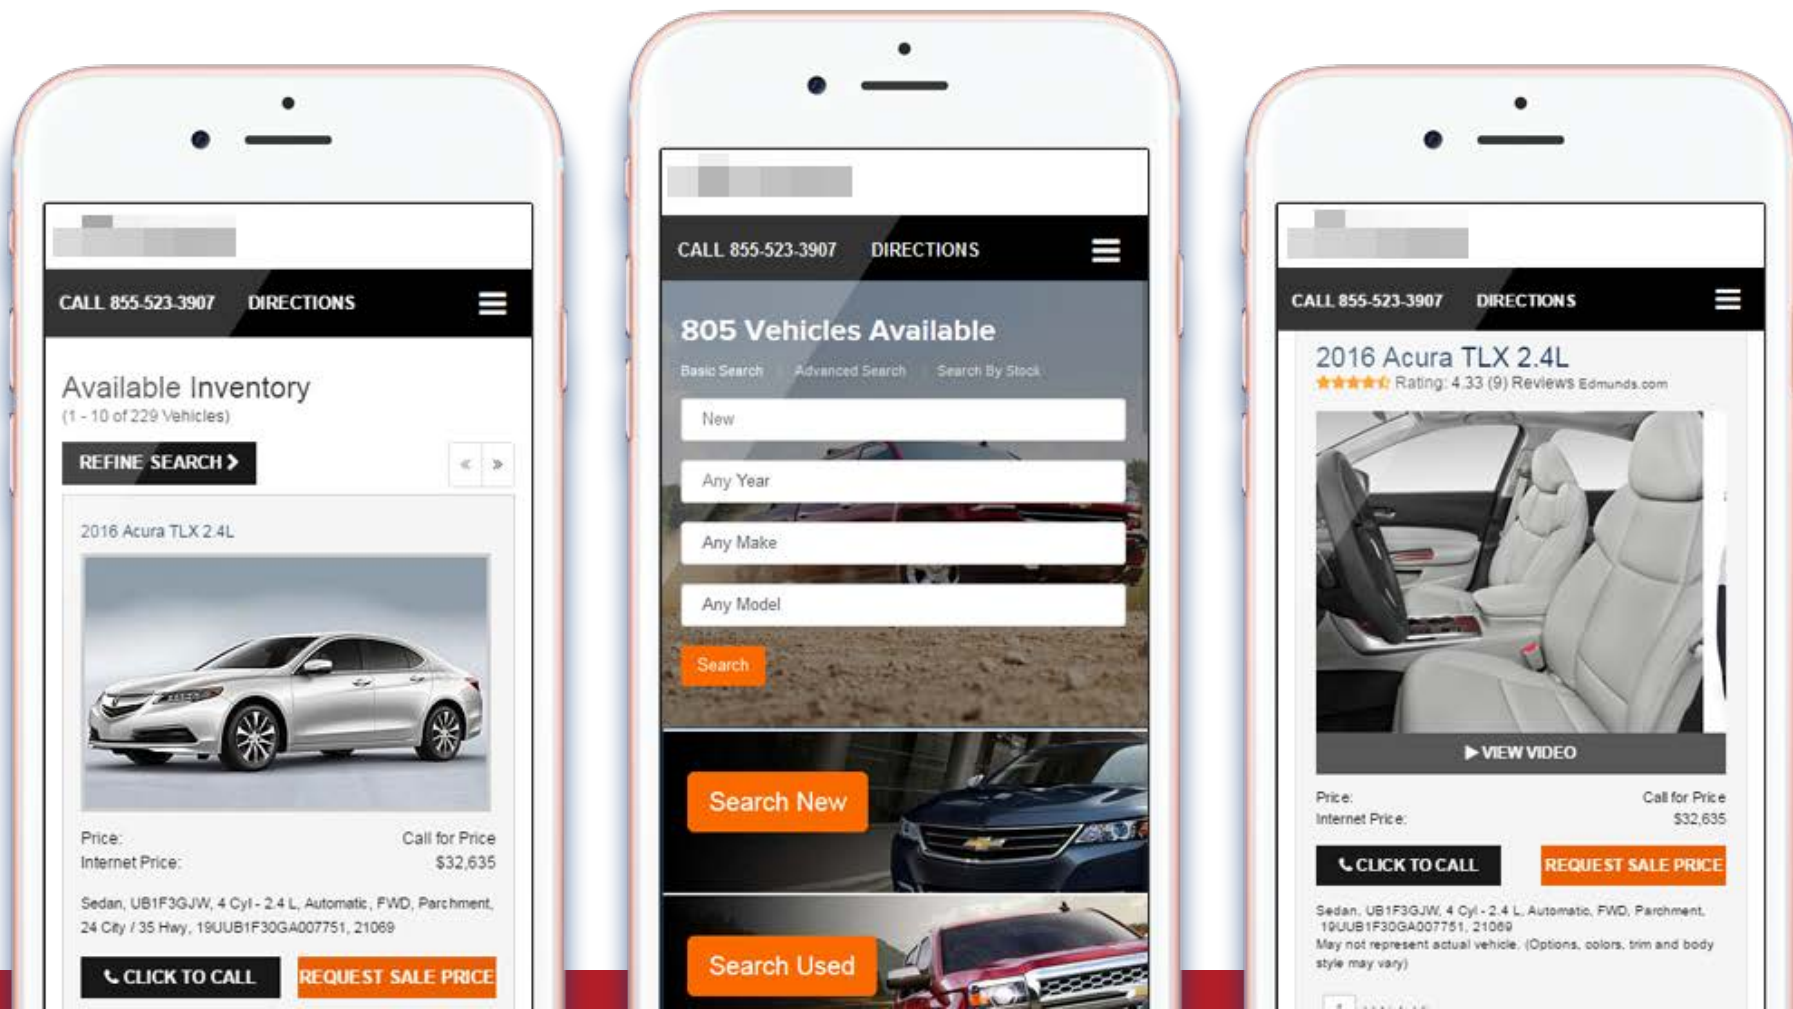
CALL 855-523-3907 DIRECTIONS

Available Inventory
(1 - 10 of 229 Vehicles)

REFINE SEARCH ›

« »

2016 Acura TLX 2.4L

Price: Call for Price
Internet Price: $32,635

Sedan, UB1F3GJW, 4 Cyl - 2.4 L, Automatic, FWD, Parchment, 24 City / 35 Hwy, 19UUB1F30GA007751, 21069

CLICK TO CALL
REQUEST SALE PRICE

CALL 855-523-3907 DIRECTIONS

805 Vehicles Available

Basic Search | Advanced Search | Search By Stock

New
Any Year
Any Make
Any Model

Search

Search New

Search Used

CALL 855-523-3907 DIRECTIONS

2016 Acura TLX 2.4L
Rating: 4.33 (9) Reviews Edmunds.com

▶ VIEW VIDEO

Price: Call for Price
Internet Price: $32,635

CLICK TO CALL
REQUEST SALE PRICE

Sedan, UB1F3GJW, 4 Cyl - 2.4 L, Automatic, FWD, Parchment, 19UUB1F30GA007751, 21069
May not represent actual vehicle. (Options, colors, trim and body style may vary)